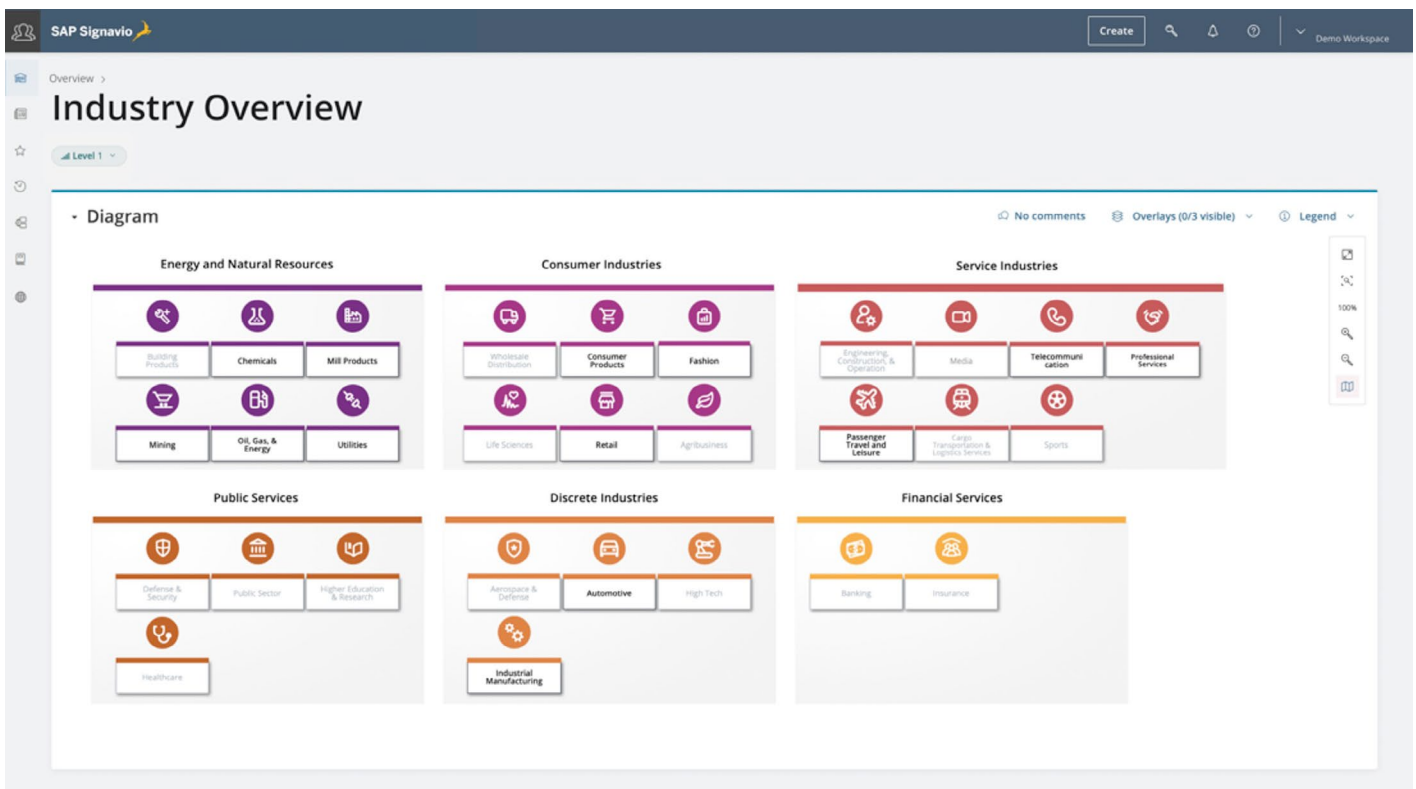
SAP Signavio

Create

Demo Workspace

Overview >

Industry Overview

Level 1

Diagram

No comments

Overlays (0/3 visible)

Legend

100%

Energy and Natural Resources

Building Products

Chemicals

Mill Products

Mining

Oil, Gas, & Energy

Utilities

Consumer Industries

Wholesale Distribution

Consumer Products

Fashion

Life Sciences

Retail

Agribusiness

Service Industries

Engineering, Construction, & Operation

Media

Telecommunication

Professional Services

Passenger Travel and Leisure

Cargo Transportation & Logistics Services

Sports

Public Services

Defense & Security

Public Sector

Higher Education & Research

Healthcare

Discrete Industries

Aerospace & Defense

Automotive

High Tech

Industrial Manufacturing

Financial Services

Banking

Insurance